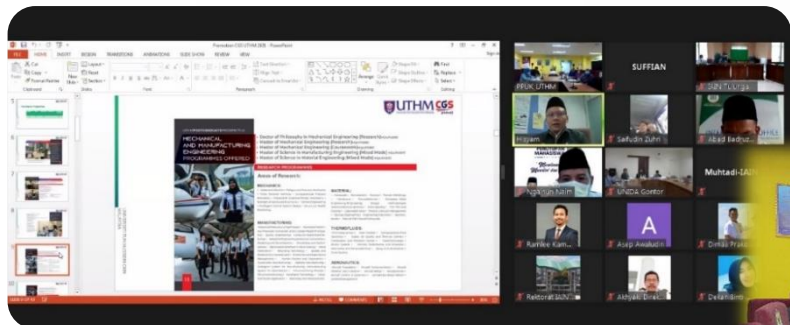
Promosi dan CGS UTHM 2021 - PowerPoint

FILE HOME INSERT DESIGN TRANSITIONS ANIMATIONS SLIDE SHOW REVIEW VIEW

Cut
Copy
Format Painter
Clipboard
New Slide
Layout
Reset
Section
Slides
Font
Paragraph
Arrange
Quick Styles
Shape Fill
Shape Outline
Shape Effects
Find
Replace
Select
Editing

UTHM CGS

MECHANICAL AND MANUFACTURING ENGINEERING PROGRAMMES OFFERED

Doctor of Philosophy in Mechanical Engineering
Master of Mechanical Engineering
Master of Mechanical Engineering
Master of Science in Manufacturing Engineering
Master of Science in Material Engineering

RESEARCH PROGRAMMES

Areas of Research:

MECHANICS

MATERIAL

MANUFACTURING

THERMOFLUIDS

AERONAUTICS

FPUK UTHM
SUFFIAN
Hisyam
Saifudin Zuhri
Abad Badruz...
Ngatijah Jalm
UNIDA Gontor
Muhtadi-IAIN
Ramlee Kam...
Asep Awaludin
A
Dimas Prata...
Rektorat IAIN...
Akhjadi Direk...
Dekan Ilm...